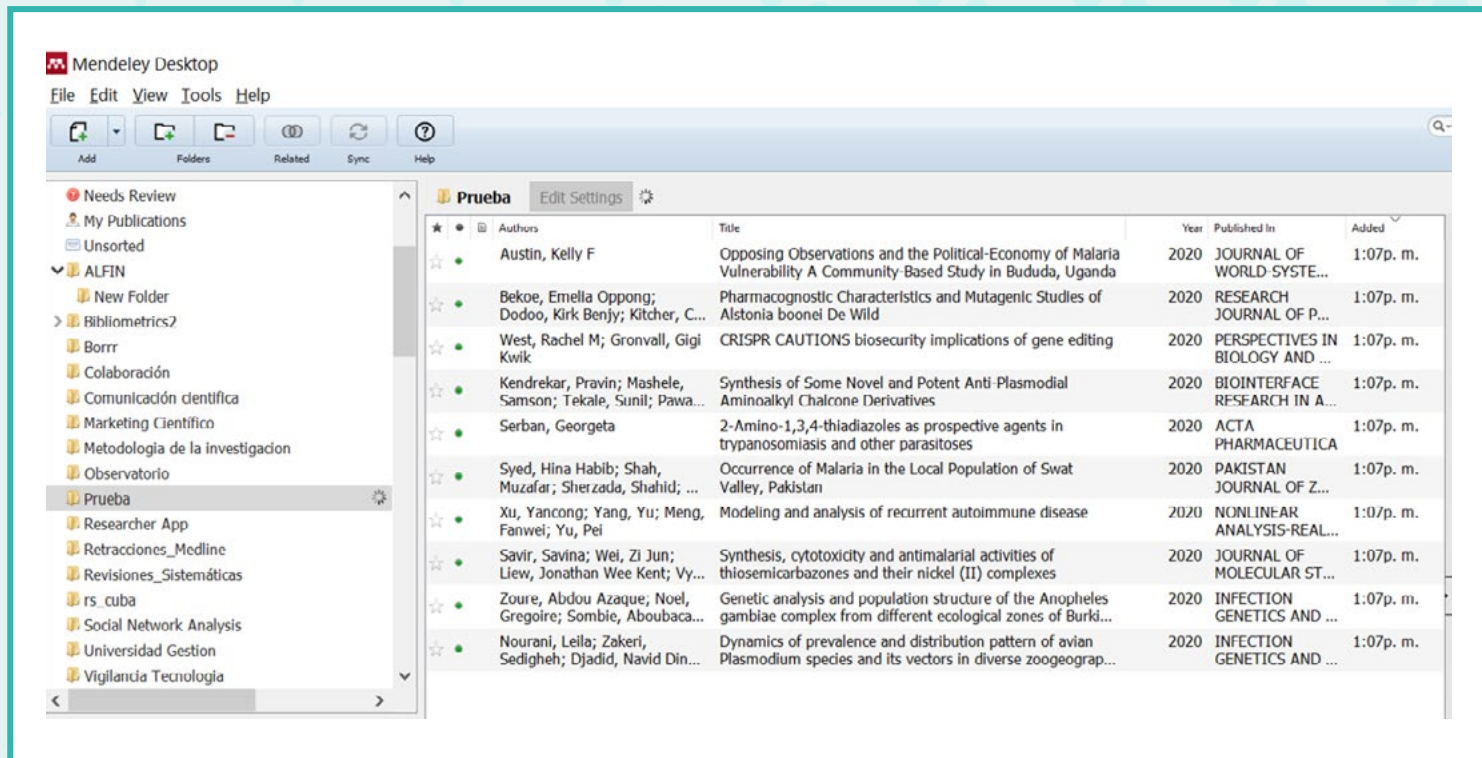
Mendeley Desktop

File Edit View Tools Help

Add Folders Related Sync Help

Needs Review
My Publications
Unsorted
ALFIN
New Folder
Bibliometrics2
Borrr
Colaboración
Comunicación científica
Marketing Científico
Metodologia de la investigacion
Observatorio
Prueba
Researcher App
Retracciones_Medline
Revisiones_Sistemáticas
rs_cuba
Social Network Analysis
Universidad Gestion
Vigilancia Tecnologia

Prueba Edit Settings

| Authors | Title | Year | Published In | Added |
|---|---|---|---|---|
| Austin, Kelly F | Opposing Observations and the Political-Economy of Malaria Vulnerability A Community-Based Study in Bududa, Uganda | 2020 | JOURNAL OF WORLD-SYSTE... | 1:07p. m. |
| Bekoe, Emelia Oppong; Dodoo, Kirk Benjy; Kitcher, C... | Pharmacognostic Characteristics and Mutagenic Studies of Alstonia boonei De Wild | 2020 | RESEARCH JOURNAL OF P... | 1:07p. m. |
| West, Rachel M; Gronvall, Gigi Kwik | CRISPR CAUTIONS biosecurity implications of gene editing | 2020 | PERSPECTIVES IN BIOLOGY AND ... | 1:07p. m. |
| Kendrekar, Pravin; Mashele, Samson; Tekale, Sunil; Pawa... | Synthesis of Some Novel and Potent Anti-Plasmodial Aminoalkyl Chalcone Derivatives | 2020 | BIOINTERFACE RESEARCH IN A... | 1:07p. m. |
| Serban, Georgeta | 2-Amino-1,3,4-thiadiazoles as prospective agents in trypanosomiasis and other parasitoses | 2020 | ACTA PHARMACEUTICA | 1:07p. m. |
| Syed, Hina Habib; Shah, Muzafar; Sherzada, Shahid; ... | Occurrence of Malaria in the Local Population of Swat Valley, Pakistan | 2020 | PAKISTAN JOURNAL OF Z... | 1:07p. m. |
| Xu, Yancong; Yang, Yu; Meng, Fanwei; Yu, Pei | Modeling and analysis of recurrent autoimmune disease | 2020 | NONLINEAR ANALYSIS-REAL... | 1:07p. m. |
| Savir, Savina; Wei, Zi Jun; Liew, Jonathan Wee Kent; Vy... | Synthesis, cytotoxicity and antimalarial activities of thiosemicarbazones and their nickel (II) complexes | 2020 | JOURNAL OF MOLECULAR ST... | 1:07p. m. |
| Zoure, Abdou Azaque; Noel, Gregoire; Sombie, Aboubaca... | Genetic analysis and population structure of the Anopheles gambiae complex from different ecological zones of Burki... | 2020 | INFECTION GENETICS AND ... | 1:07p. m. |
| Nourani, Leila; Zakeri, Sedigheh; Djadid, Navid Din... | Dynamics of prevalence and distribution pattern of avian Plasmodium species and its vectors in diverse zoogeograp... | 2020 | INFECTION GENETICS AND ... | 1:07p. m. |